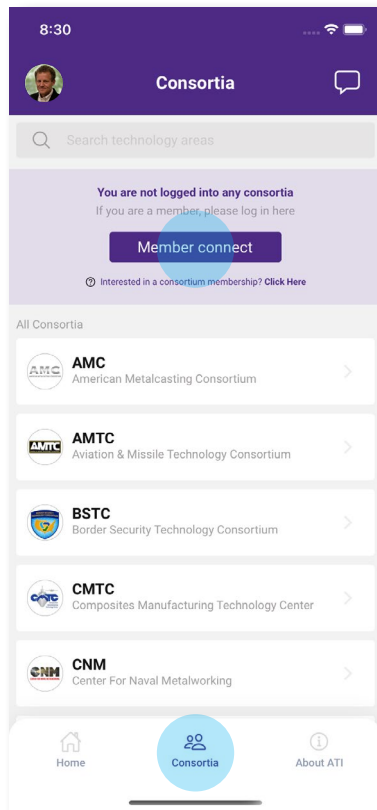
8:30

Consortia

Search technology areas

You are not logged into any consortia
If you are a member, please log in here

Member connect

Interested in a consortium membership? Click Here

All Consortia

AMC
AMC
American Metalcasting Consortium

AMTC
AMTC
Aviation & Missile Technology Consortium

BSTC
Border Security Technology Consortium

CMTC
CMTC
Composites Manufacturing Technology Center

CNM
CNM
Center For Naval Metalworking

Home
Consortia
About ATI